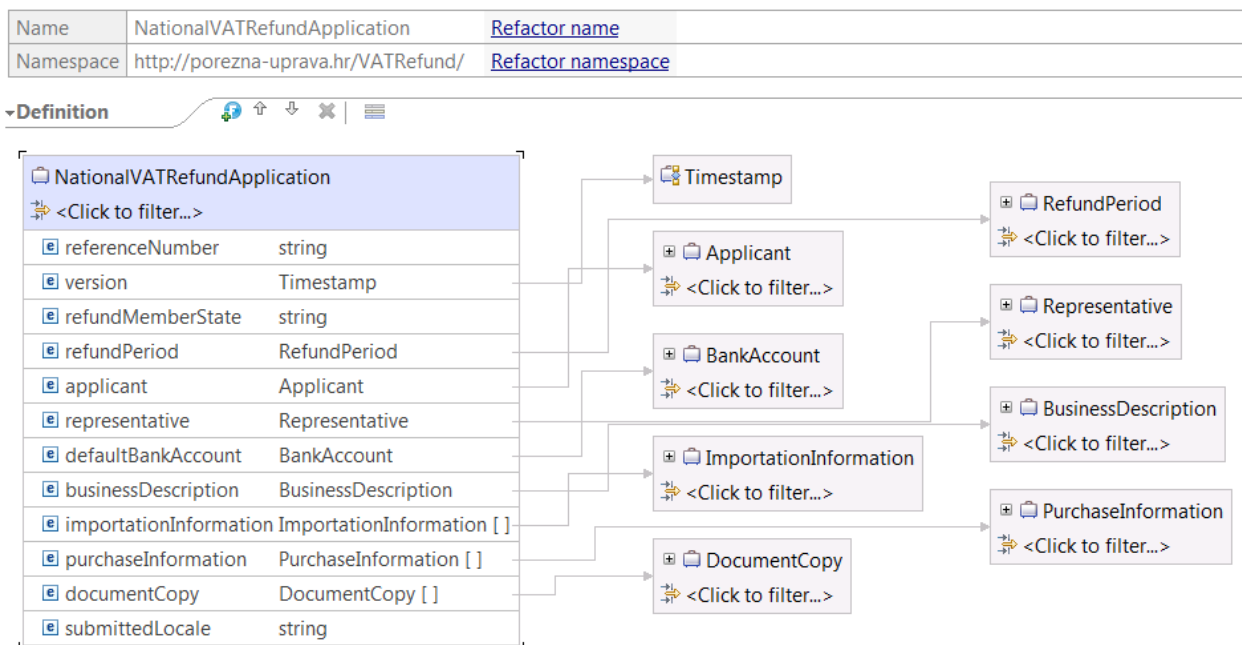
| Name | NationalVATRefundApplication | Refactor name |
|---|---|---|
| Namespace | http://porezna-uprava.hr/VATRefund/ | Refactor namespace |

Definition

NationalVATRefundApplication
<Click to filter...>

| | |
|---|---|
| referenceNumber | string |
| version | Timestamp |
| refundMemberState | string |
| refundPeriod | RefundPeriod |
| applicant | Applicant |
| representative | Representative |
| defaultBankAccount | BankAccount |
| businessDescription | BusinessDescription |
| importationInformation | ImportationInformation [ ] |
| purchaseInformation | PurchaseInformation [ ] |
| documentCopy | DocumentCopy [ ] |
| submittedLocale | string |

Timestamp

Applicant
<Click to filter...>

BankAccount
<Click to filter...>

ImportationInformation
<Click to filter...>

DocumentCopy
<Click to filter...>

RefundPeriod
<Click to filter...>

Representative
<Click to filter...>

BusinessDescription
<Click to filter...>

PurchaseInformation
<Click to filter...>